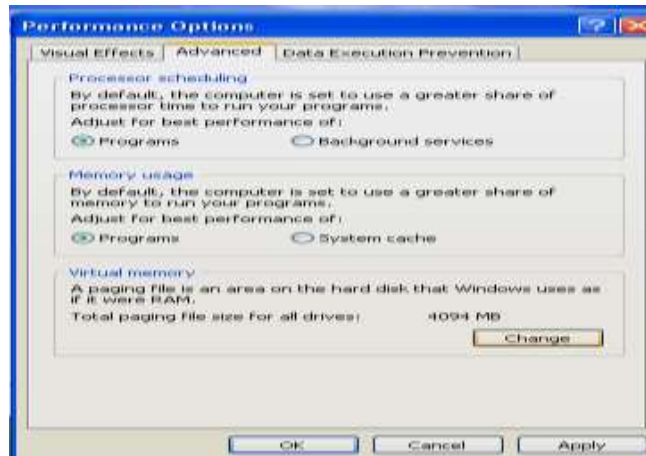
Performance Options

?

Visual Effects | Advanced | Data Execution Prevention

Processor scheduling

By default, the computer is set to use a greater share of processor time to run your programs.

Adjust for best performance of:

Programs

Background services

Memory usage

By default, the computer is set to use a greater share of memory to run your programs.

Adjust for best performance of:

Programs

System cache

Virtual memory

A paging file is an area on the hard disk that Windows uses as if it were RAM.

Total paging file size for all drives: 4094 MB

Change

OK

Cancel

Apply